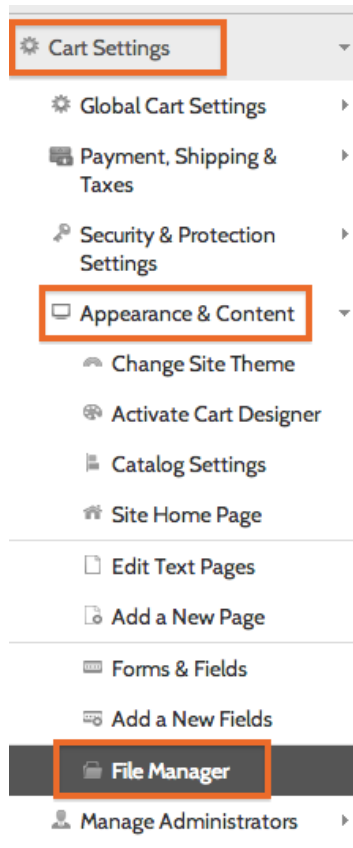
Cart Settings

Global Cart Settings

Payment, Shipping & Taxes

Security & Protection Settings

Appearance & Content

Change Site Theme

Activate Cart Designer

Catalog Settings

Site Home Page

Edit Text Pages

Add a New Page

Forms & Fields

Add a New Fields

File Manager

Manage Administrators